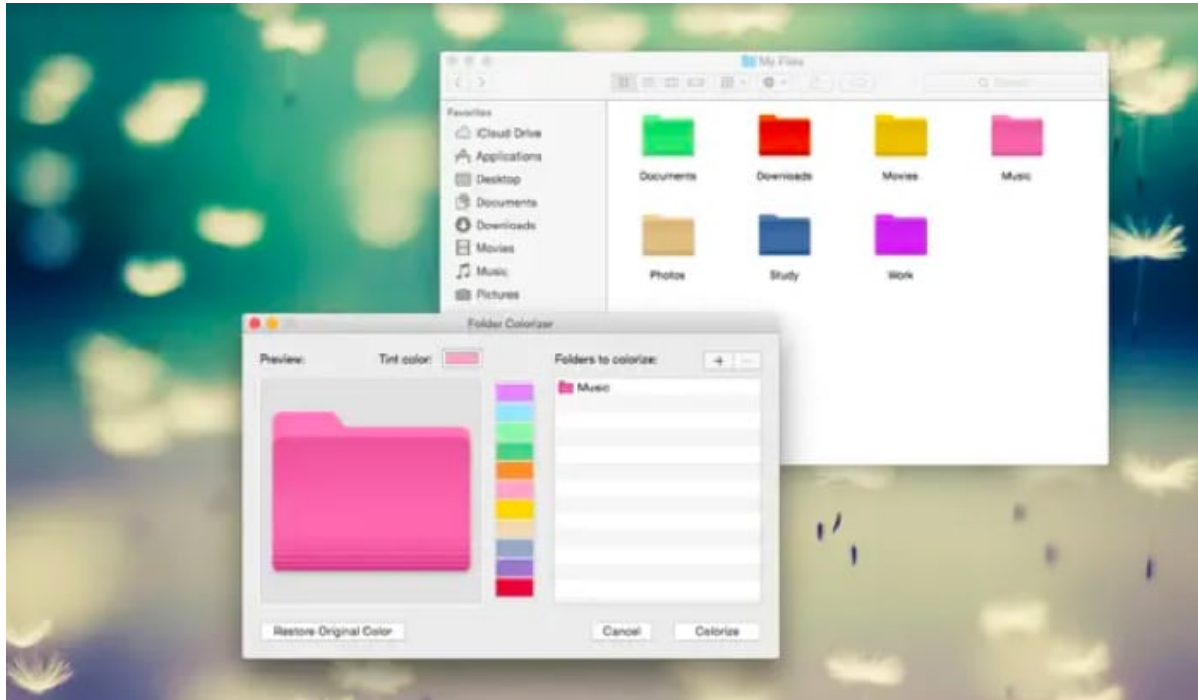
My Files

Search

Favorites

iCloud Drive

Applications

Desktop

Documents

Downloads

Movies

Music

Pictures

Documents

Downloads

Movies

Music

Photos

Study

Work

Folder Colorizer

Preview:

Tint color:

Folders to colorize:

+

−

Music

Restore Original Color

Cancel

Colorize